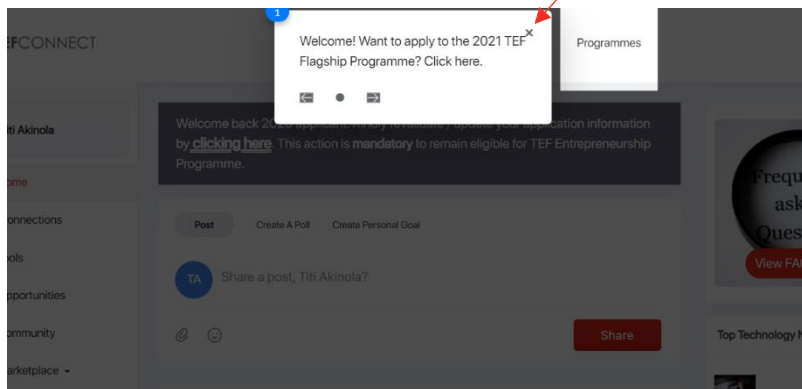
EFCONNECT

1

Welcome! Want to apply to the 2021 TEF Flagship Programme? Click here.

×

Programmes

iti Akinola

ome

onnections

ols

pportunities

ommunity

arketplace

Welcome back 2020 applicant. Kindly revalidate / update your application information by clicking here. This action is mandatory to remain eligible for TEF Entrepreneurship Programme.

Post

Create A Poll

Create Personal Goal

TA

Share a post, Titi Akinola?

Share

Frequ
ask
Ques

View FA

Top Technology N